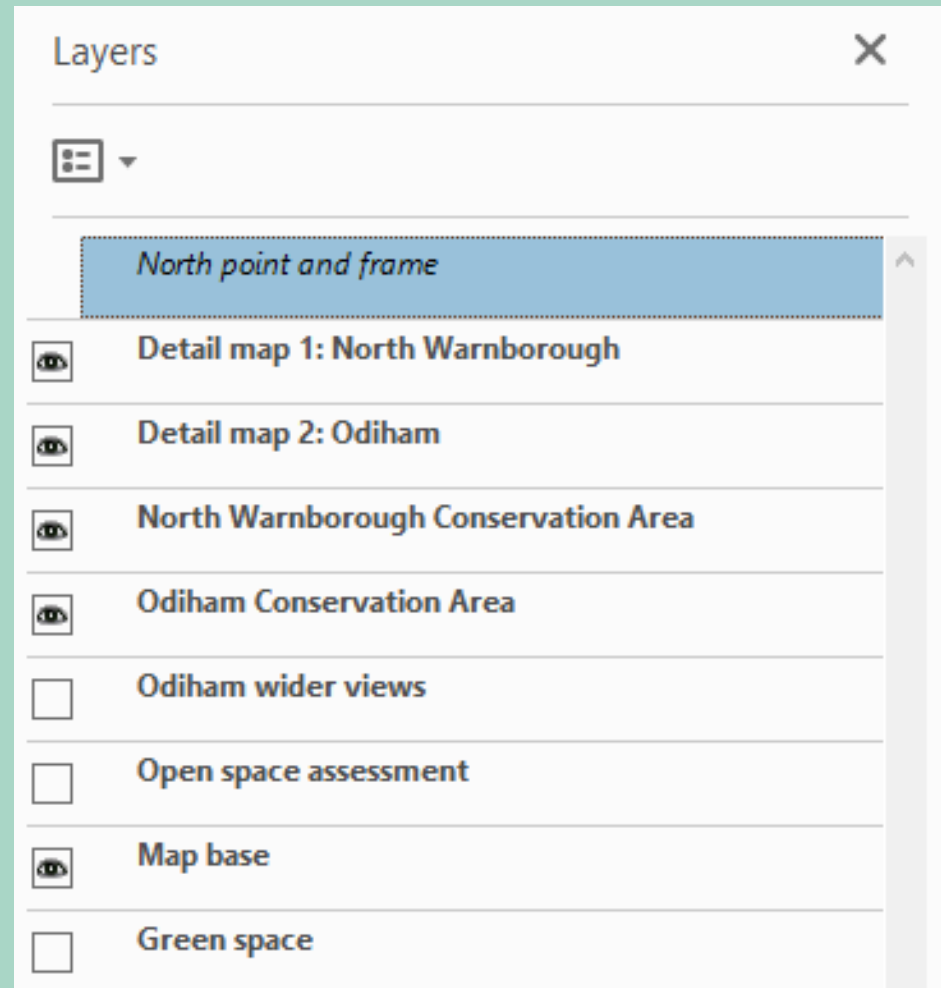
Layers

×

North point and frame

Detail map 1: North Warnborough

Detail map 2: Odiham

North Warnborough Conservation Area

Odiham Conservation Area

Odiham wider views

Open space assessment

Map base

Green space